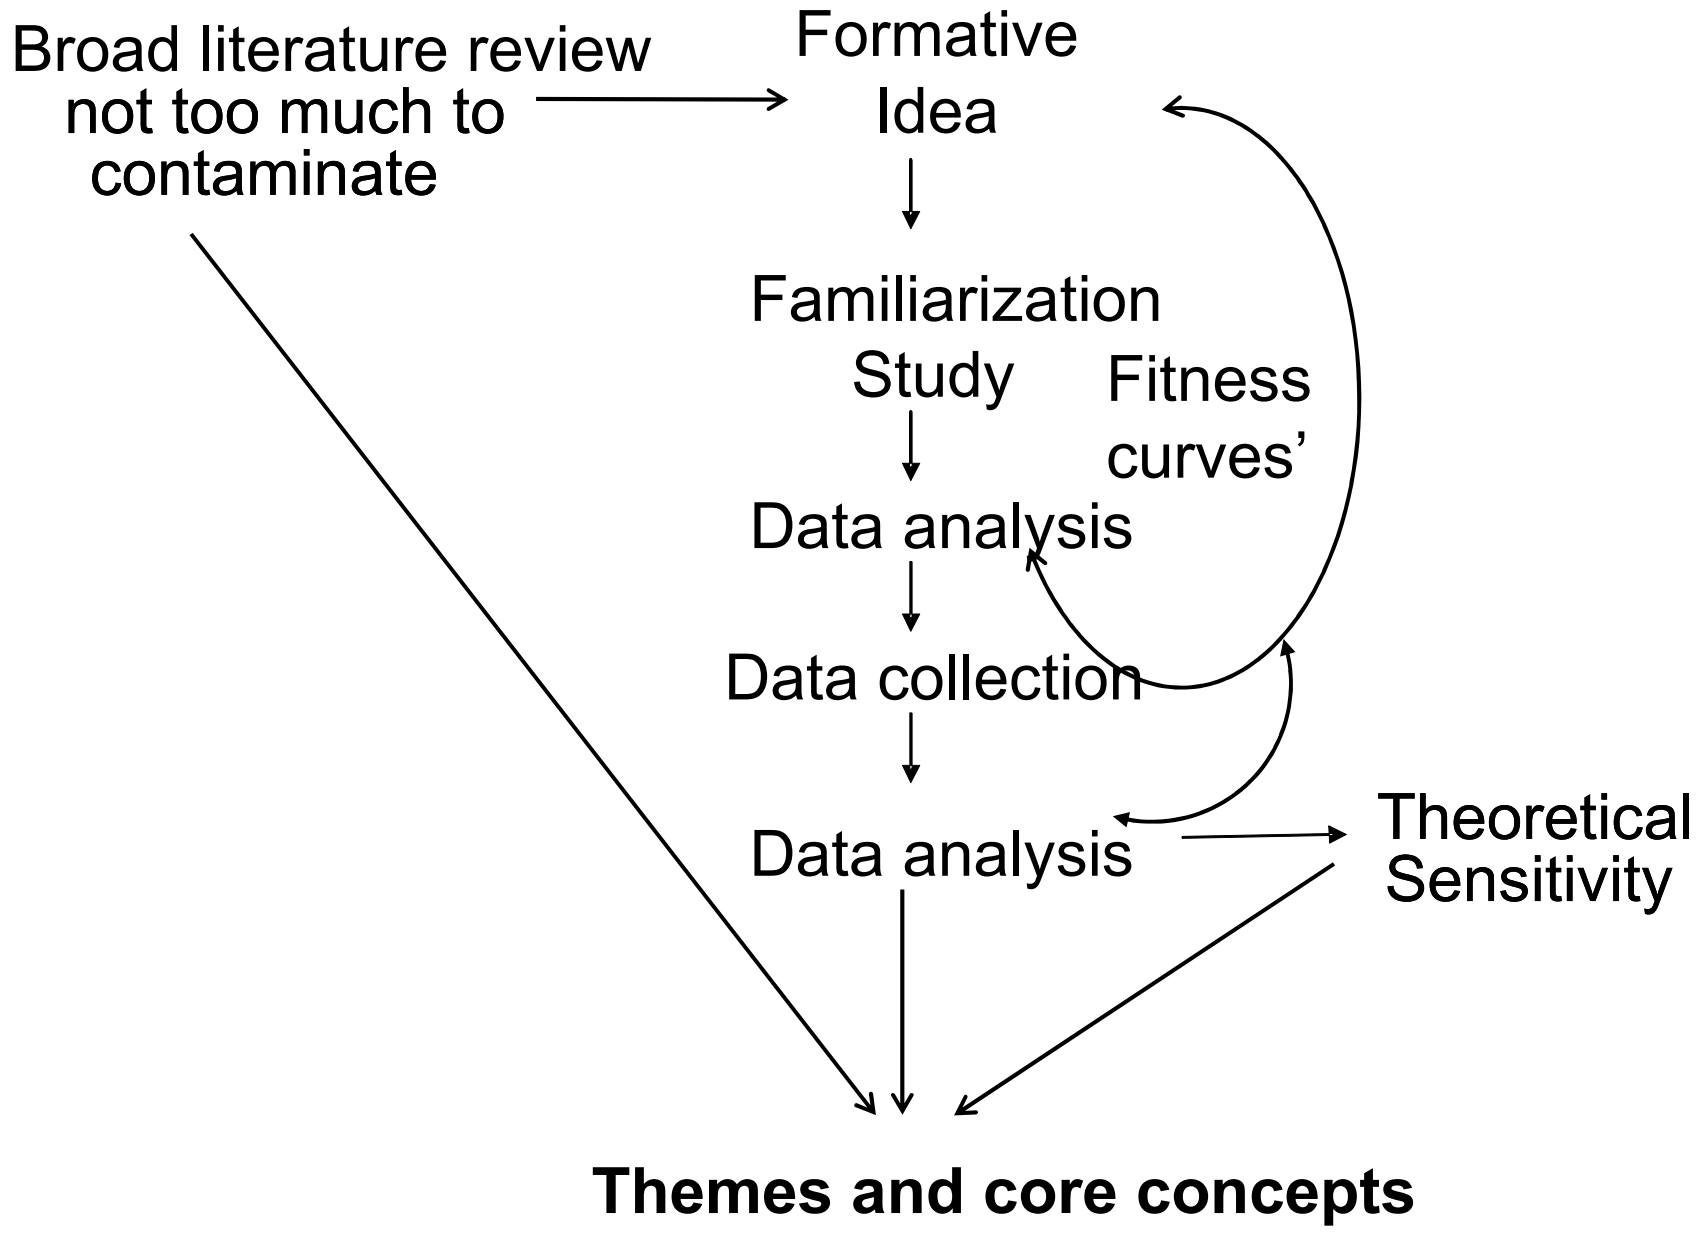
Broad literature review not too much to contaminate

Formative Idea

Familiarization Study

Fitness curves'

Data analysis

Data collection

Data analysis

Theoretical Sensitivity

**Themes and core concepts**